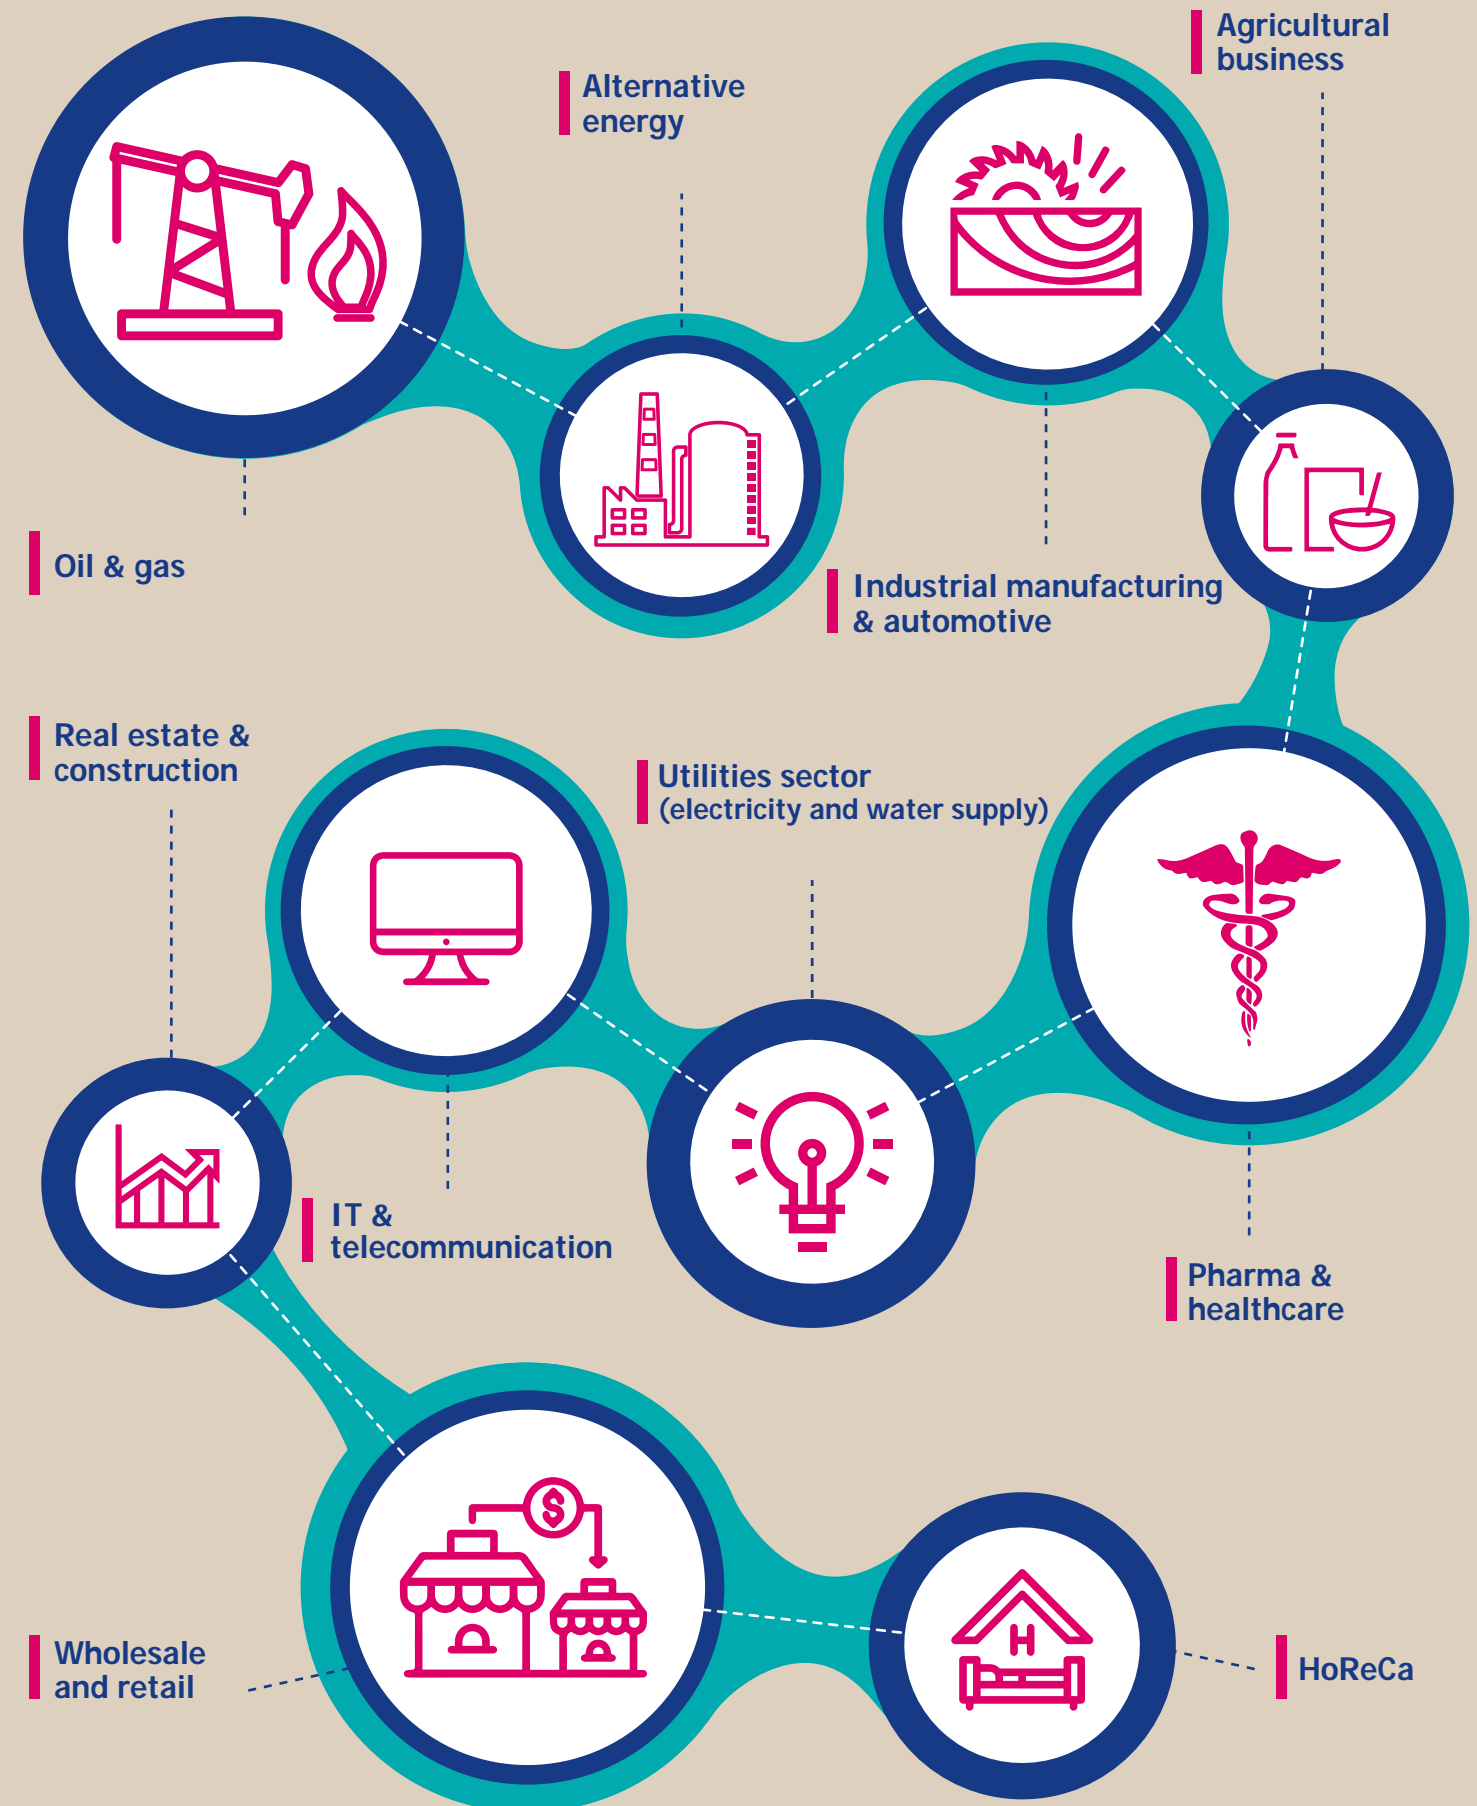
Agricultural business

Alternative energy

Oil & gas

Industrial manufacturing & automotive

Real estate & construction

Utilities sector (electricity and water supply)

H

IT & telecommunication

Pharma & healthcare

Wholesale and retail

HoReCa